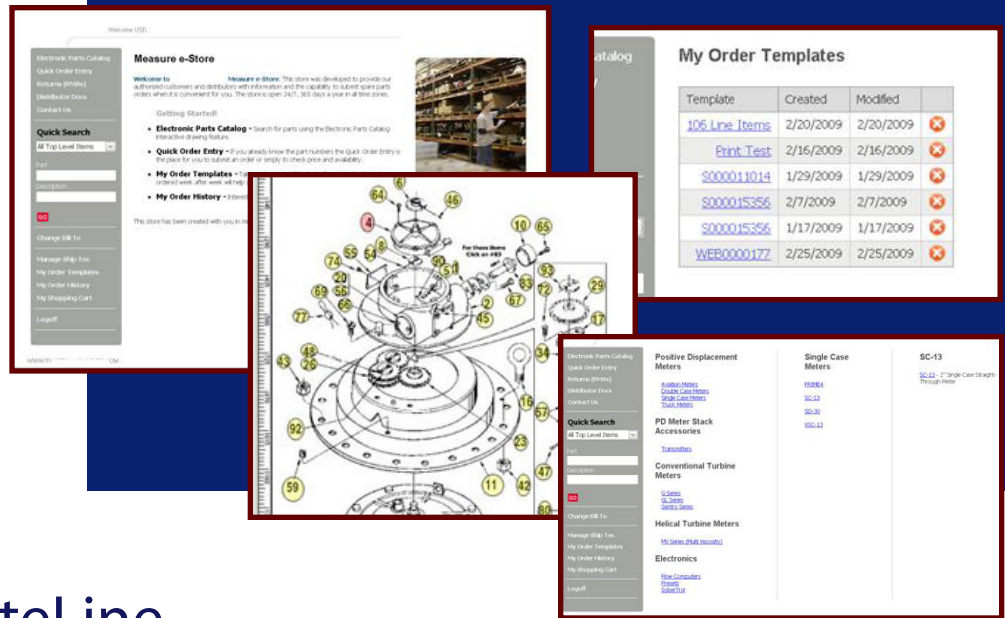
Welcome USD

Electronic Parts Catalog
Quick Order Entry
Returns (RMAs)
Distributor Docs
Contact Us

Quick Search
All Top Level Items
Part
Description
GO

Change Bill To

Manage Ship Tos
My Order Templates
My Order History
My Shopping Cart

Logoff

Measure e-Store

Welcome to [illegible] Measure e-Store. This store was developed to provide our authorized customers and distributors with information and the capability to submit spare parts orders when it is convenient for you. The store is open 24/7, 365 days a year in all time zones.

Getting Started!

• Electronic Parts Catalog - Search for parts using the Electronic Parts Catalog interactive drawing feature.
• Quick Order Entry - If you already know the part numbers the Quick Order Entry is the place for you to submit an order or simply to check price and availability.
• My Order Templates - Ta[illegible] ordered week after week will help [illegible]
• My Order History - Interes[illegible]

This store has been created with you in m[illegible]

www.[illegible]om

atalog

My Order Templates

| Template | Created | Modified | |
|---|---|---|---|
| 106 Line Items | 2/20/2009 | 2/20/2009 | |
| Print Test | 2/16/2009 | 2/16/2009 | |
| S000011014 | 1/29/2009 | 1/29/2009 | |
| S000015356 | 2/7/2009 | 2/7/2009 | |
| S000015356 | 1/17/2009 | 1/17/2009 | |
| WEB0000177 | 2/25/2009 | 2/25/2009 | |

64 6 46 4 10 65 55 8 74 90 20 51 For these items Click on #83 93 56 72 29 66 83 67 2 69 77 45 17 31 48 26 34 43 16 57 92 23 47 59 11 42 80

Electronic Parts Catalog
Quick Order Entry
Returns (RMAs)
Distributor Docs
Contact Us

Quick Search
All Top Level Items
Part
Description
GO

Change Bill To

Manage Ship Tos
My Order Templates
My Order History
My Shopping Cart

Logoff

Positive Displacement Meters
Aviation Meters
Double Case Meters
Single Case Meters
Truck Meters

PD Meter Stack Accessories
Transmitters

Conventional Turbine Meters
G Series
GL Series
Sentry Series

Helical Turbine Meters
MV Series (Multi Viscosity)

Electronics
Flow Computers
Presets
SuberTrol

Single Case Meters
PRIME4
SC-13
SD-30
VSC-13

SC-13
SC-13 - 2" Single Case Straight Through Meter

tel ine